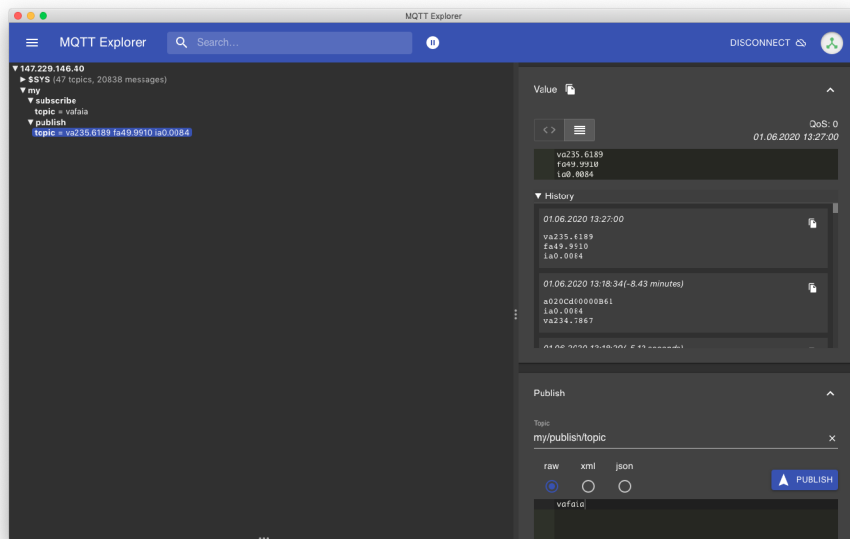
MQTT Explorer

MQTT Explorer

Search...

DISCONNECT

▼147.229.146.40
► $SYS (47 topics, 20838 messages)
▼my
▼subscribe
topic = vafaia
▼publish
topic = va235.6189 fa49.9910 ia0.0084

Value

QoS: 0
01.06.2020 13:27:00

va235.6189
fa49.9910
ia0.0084

▼ History

01.06.2020 13:27:00

va235.6189
fa49.9910
ia0.0084

01.06.2020 13:18:34(-8.43 minutes)

a020Cd00000B61
ia0.0084
va234.7867

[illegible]

Publish

Topic
my/publish/topic

raw xml json

PUBLISH

vafaia